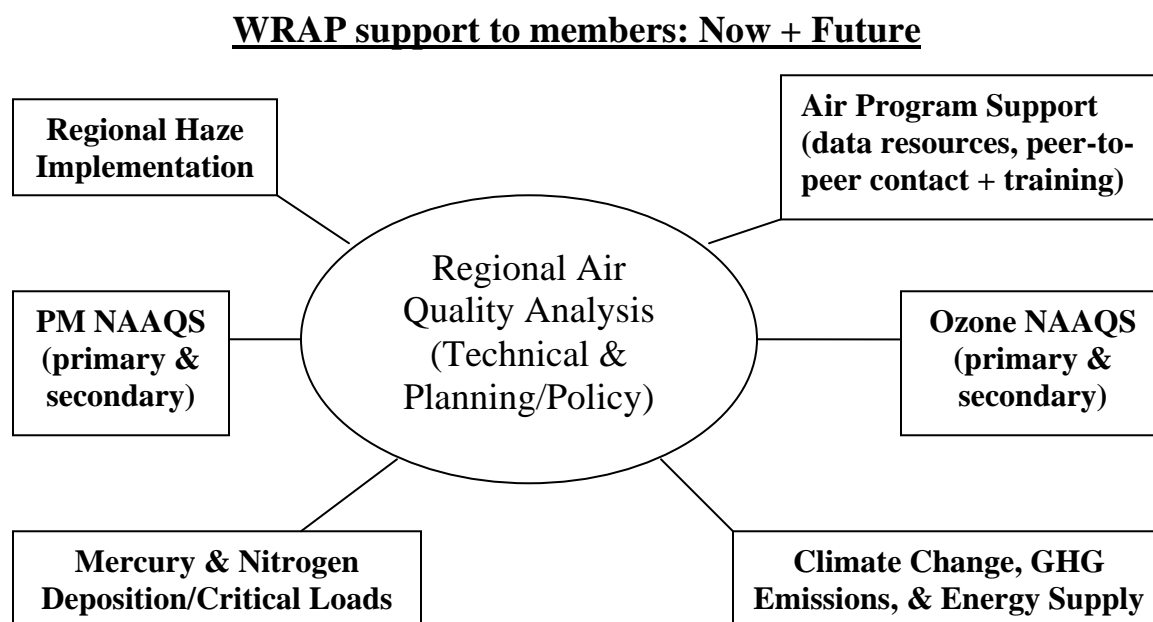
WRAP support to members: Now + Future

Regional Haze Implementation

Air Program Support (data resources, peer-to-peer contact + training)

Regional Air Quality Analysis (Technical & Planning/Policy)

PM NAAQS (primary & secondary)

Ozone NAAQS (primary & secondary)

Mercury & Nitrogen Deposition/Critical Loads

Climate Change, GHG Emissions, & Energy Supply